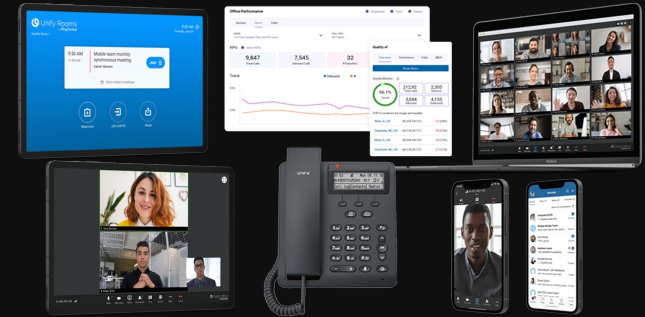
Unify Rooms
by RingCentral

9:30 AM
Mobile team monthly synchronous meeting
Join

Show today's meetings

Meet now
Join with ID
Share

Office Performance

APIs

9,847
7,545
32
1

Trend

Quality of

96.1%
212.92
2,365
3,044
4,155

Show More

unify

9:30 AM